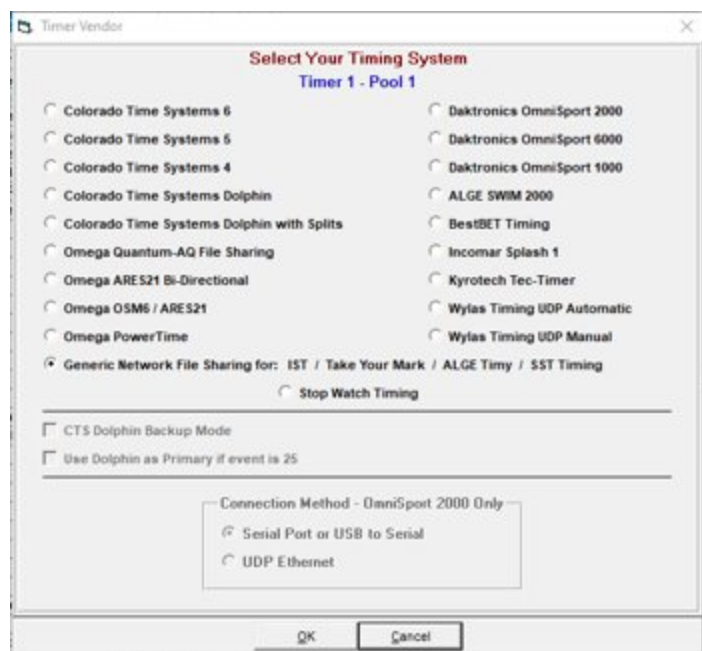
Timer Vendor

Select Your Timing System
Timer 1 - Pool 1

Colorado Time Systems 6
Colorado Time Systems 5
Colorado Time Systems 4
Colorado Time Systems Dolphin
Colorado Time Systems Dolphin with Splits
Omega Quantum-AQ File Sharing
Omega ARES21 Bi-Directional
Omega OSM6 / ARES21
Omega PowerTime

Daktronics OmniSport 2000
Daktronics OmniSport 6000
Daktronics OmniSport 1000
ALGE SWIM 2000
BestBET Timing
Incomar Splash 1
Kyrotech Tec-Timer
Wylas Timing UDP Automatic
Wylas Timing UDP Manual

Generic Network File Sharing for: IST / Take Your Mark / ALGE Timy / SST Timing
Stop Watch Timing

CTS Dolphin Backup Mode
Use Dolphin as Primary if event is 25

Connection Method - OmniSport 2000 Only
Serial Port or USB to Serial
UDP Ethernet

OK
Cancel